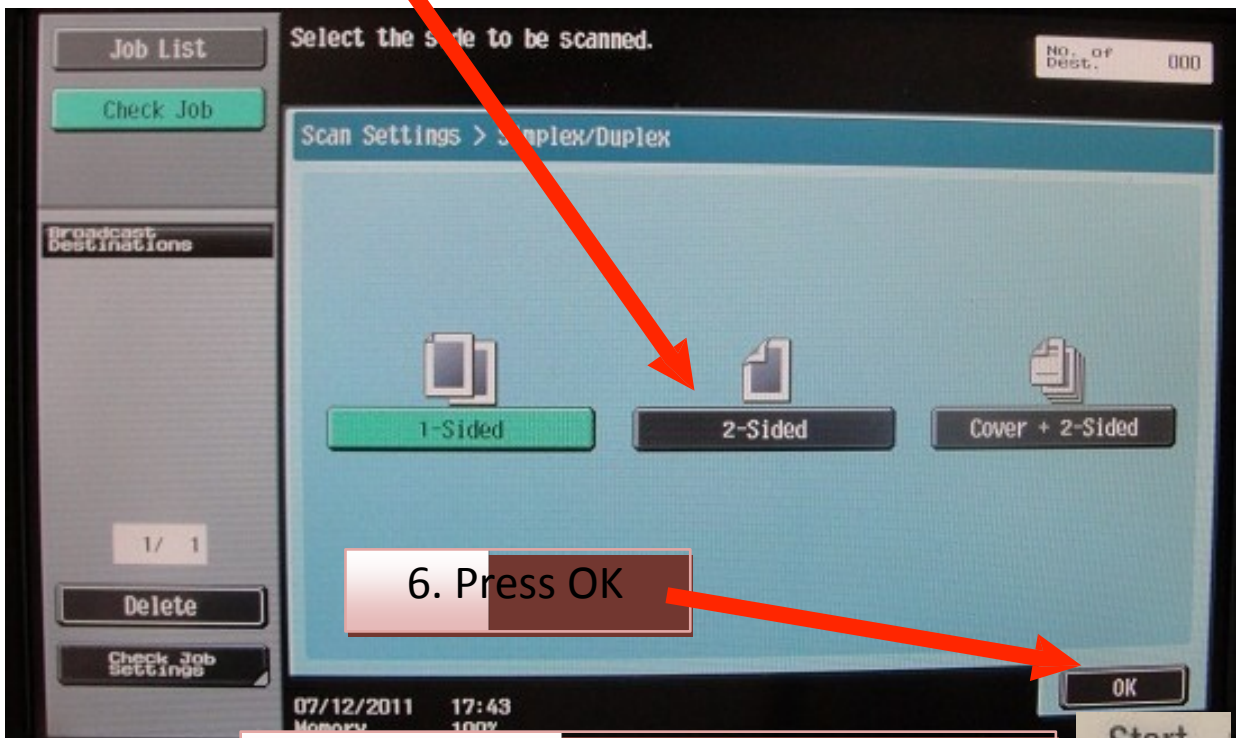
Job List

Check Job

Select the s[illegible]e to be scanned.

No. of Dest. 000

Scan Settings > S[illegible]mplex/Duplex

Broadcast Destinations

1-Sided

2-Sided

Cover + 2-Sided

1/ 1

6. Press OK

Delete

Check Job Settings

07/12/2011 17:43
Memory 100%

OK

Start